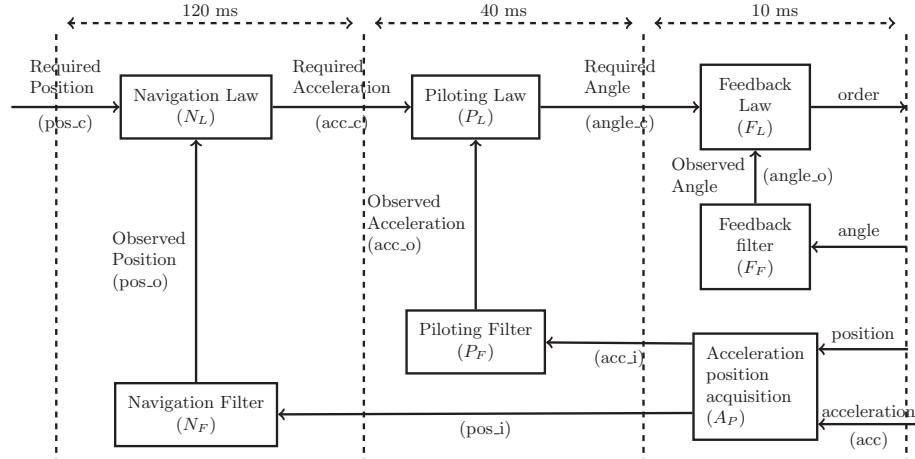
120 ms

40 ms

10 ms

Required Position

(pos_c)

Navigation Law
$(N_L)$

Required Acceleration

(acc_c)

Piloting Law
$(P_L)$

Required Angle

(angle_c)

Feedback Law
$(F_L)$

order

Observed Angle

(angle_o)

Feedback filter
$(F_F)$

angle

Observed Acceleration
(acc_o)

Observed Position
(pos_o)

Piloting Filter
$(P_F)$

(acc_i)

Acceleration position acquisition
$(A_P)$

position

acceleration

(acc)

Navigation Filter
$(N_F)$

(pos_i)